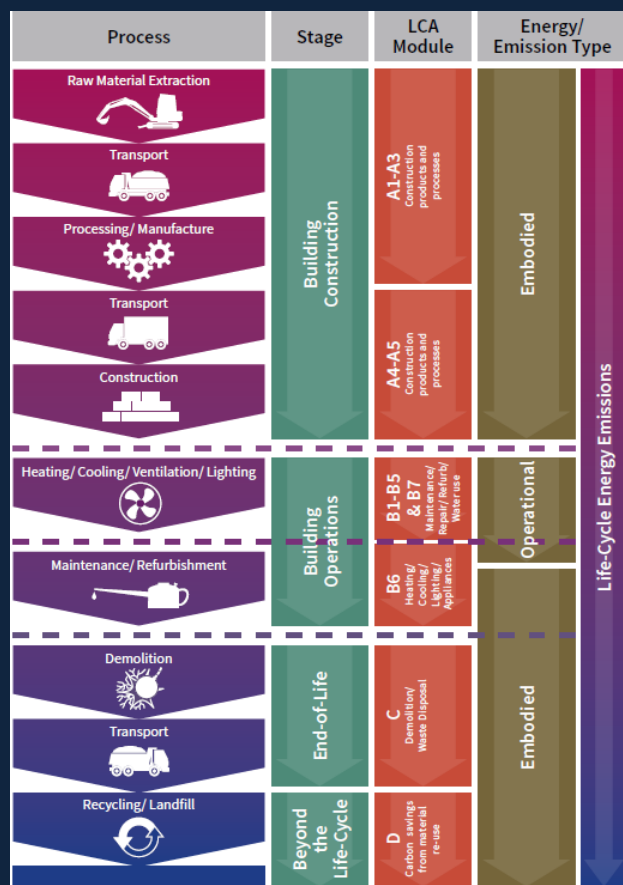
| Process | Stage | LCA Module | Energy/ Emission Type |
|---|---|---|---|
| Raw Material Extraction | Building Construction | A1-A3 Construction products and processes | Embodied |
| Transport | | | |
| Processing/ Manufacture | | | |
| Transport | | A4-A5 Construction products and processes | |
| Construction | | | |
| Heating/ Cooling/ Ventilation/ Lighting | Building Operations | B1-B5 & B7 Maintenance/ Repair/ Refurb/ Water use | Operational |
| Maintenance/ Refurbishment | | B6 Heating/ Cooling/ Lighting/ Appliances | |
| Demolition | End-of-Life | C Demolition/ Waste Disposal | Embodied |
| Transport | | | |
| Recycling/ Landfill | Beyond the Life-Cycle | D Carbon savings from material re-use | |

Life-Cycle Energy Emissions